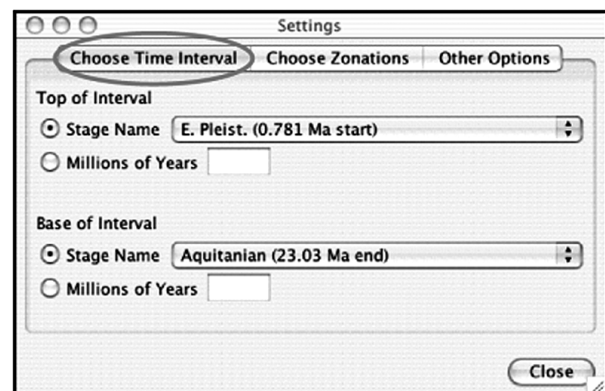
Settings

Choose Time Interval | Choose Zonations | Other Options

Top of Interval

Stage Name E. Pleist. (0.781 Ma start)

Millions of Years

Base of Interval

Stage Name Aquitanian (23.03 Ma end)

Millions of Years

Close